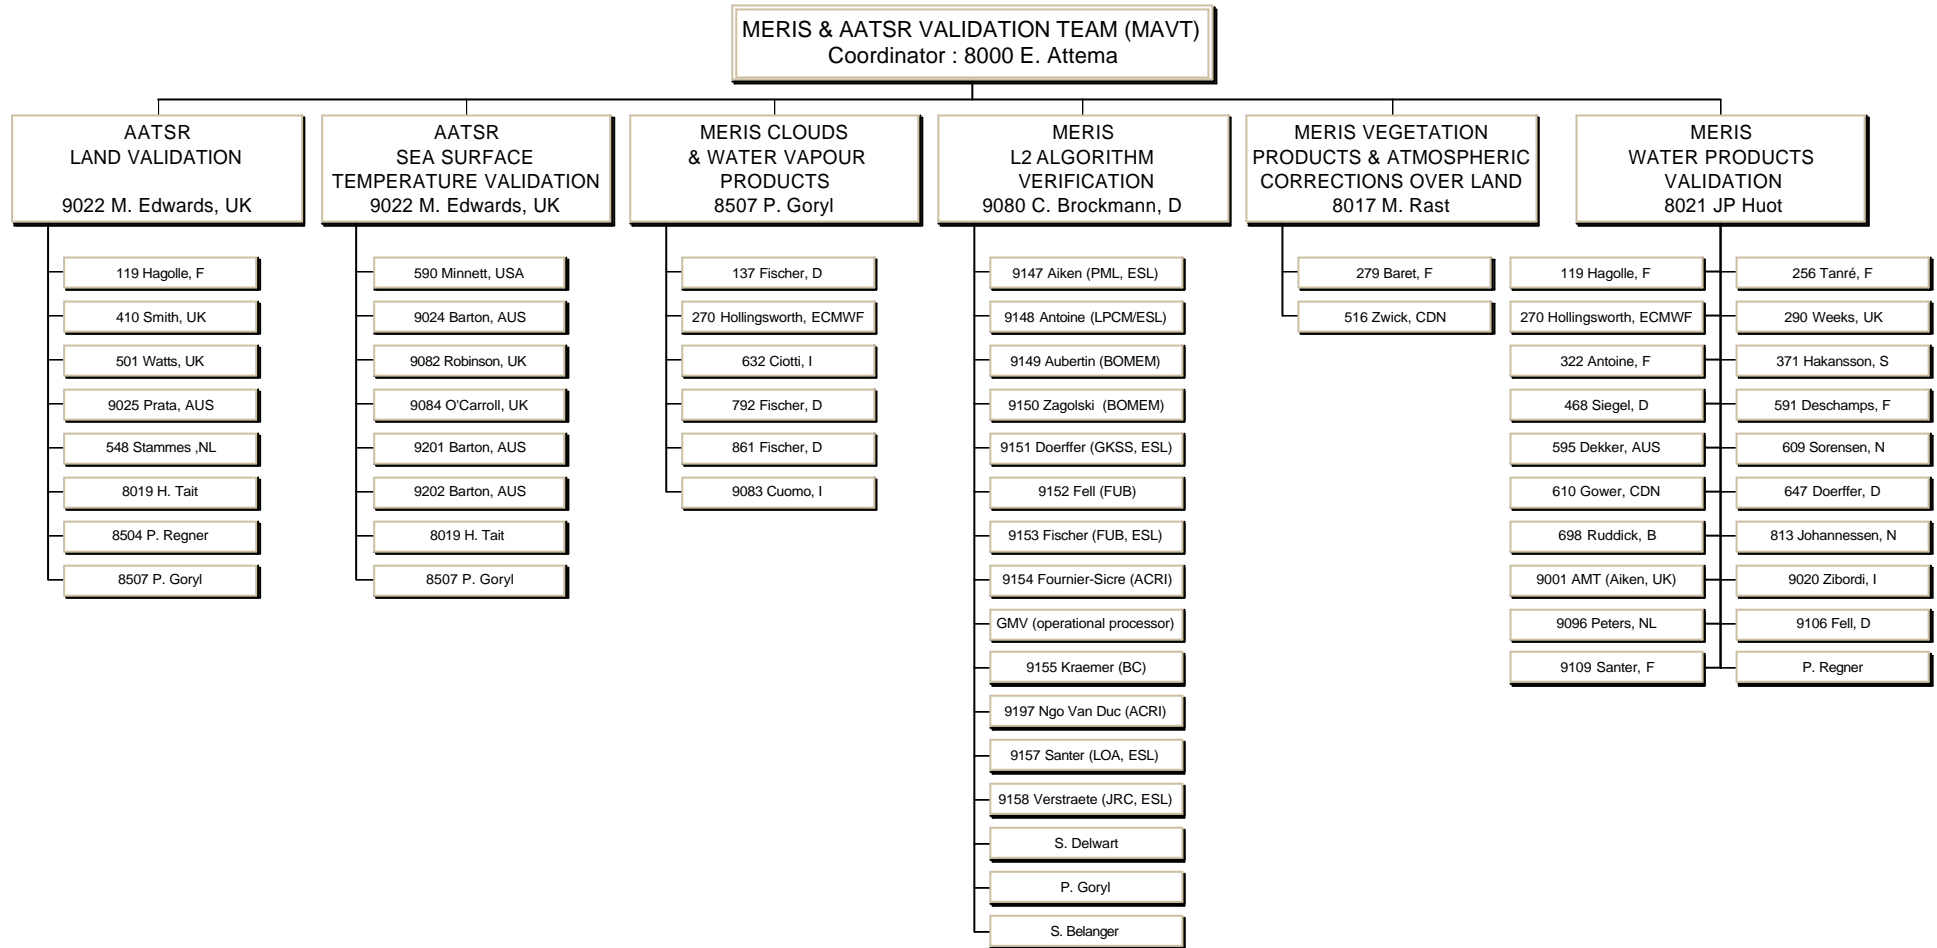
MERIS & AATSR VALIDATION TEAM (MAVT)
Coordinator : 8000 E. Attema

AATSR
LAND VALIDATION
9022 M. Edwards, UK

119 Hagolle, F
410 Smith, UK
501 Watts, UK
9025 Prata, AUS
548 Stammes ,NL
8019 H. Tait
8504 P. Regner
8507 P. Goryl

AATSR
SEA SURFACE
TEMPERATURE VALIDATION
9022 M. Edwards, UK

590 Minnett, USA
9024 Barton, AUS
9082 Robinson, UK
9084 O'Carroll, UK
9201 Barton, AUS
9202 Barton, AUS
8019 H. Tait
8507 P. Goryl

MERIS CLOUDS
& WATER VAPOUR
PRODUCTS
8507 P. Goryl

137 Fischer, D
270 Hollingsworth, ECMWF
632 Ciotti, I
792 Fischer, D
861 Fischer, D
9083 Cuomo, I

MERIS
L2 ALGORITHM
VERIFICATION
9080 C. Brockmann, D

9147 Aiken (PML, ESL)
9148 Antoine (LPCM/ESL)
9149 Aubertin (BOMEM)
9150 Zagolski (BOMEM)
9151 Doerffer (GKSS, ESL)
9152 Fell (FUB)
9153 Fischer (FUB, ESL)
9154 Fournier-Sicre (ACRI)
GMV (operational processor)
9155 Kraemer (BC)
9197 Ngo Van Duc (ACRI)
9157 Santer (LOA, ESL)
9158 Verstraete (JRC, ESL)
S. Delwart
P. Goryl
S. Belanger

MERIS VEGETATION
PRODUCTS & ATMOSPHERIC
CORRECTIONS OVER LAND
8017 M. Rast

279 Baret, F
516 Zwick, CDN

MERIS
WATER PRODUCTS
VALIDATION
8021 JP Huot

119 Hagolle, F
270 Hollingsworth, ECMWF
322 Antoine, F
468 Siegel, D
595 Dekker, AUS
610 Gower, CDN
698 Ruddick, B
9001 AMT (Aiken, UK)
9096 Peters, NL
9109 Santer, F

256 Tanré, F
290 Weeks, UK
371 Hakansson, S
591 Deschamps, F
609 Sorensen, N
647 Doerffer, D
813 Johannessen, N
9020 Zibordi, I
9106 Fell, D
P. Regner